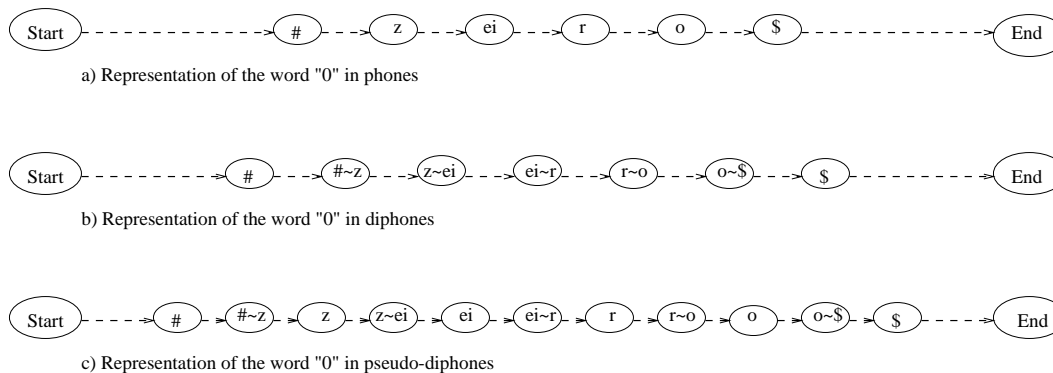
Start # z ei r o $ End

a) Representation of the word "0" in phones

Start # #~z z~ei ei~r r~o o~$ $ End

b) Representation of the word "0" in diphones

Start # #~z z z~ei ei ei~r r r~o o o~$ $ End

c) Representation of the word "0" in pseudo-diphones